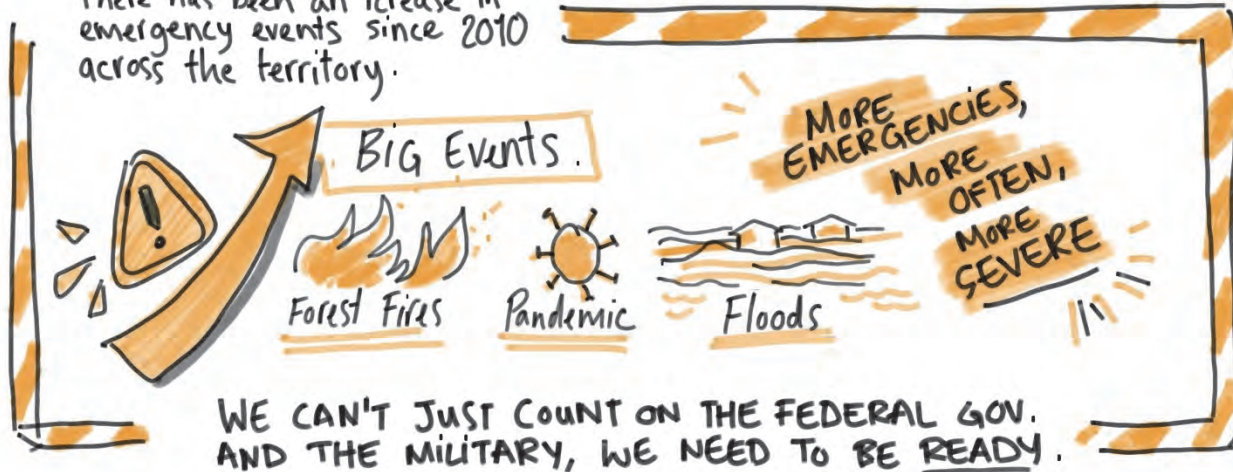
There has been an icrease in emergency events since 2010 across the territory.

Big Events.

MORE EMERGENCIES, MORE OFTEN, MORE SEVERE

Forest Fires

Pandemic

Floods

WE CAN'T JUST COUNT ON THE FEDERAL GOV. AND THE MILITARY, WE NEED TO BE READY.